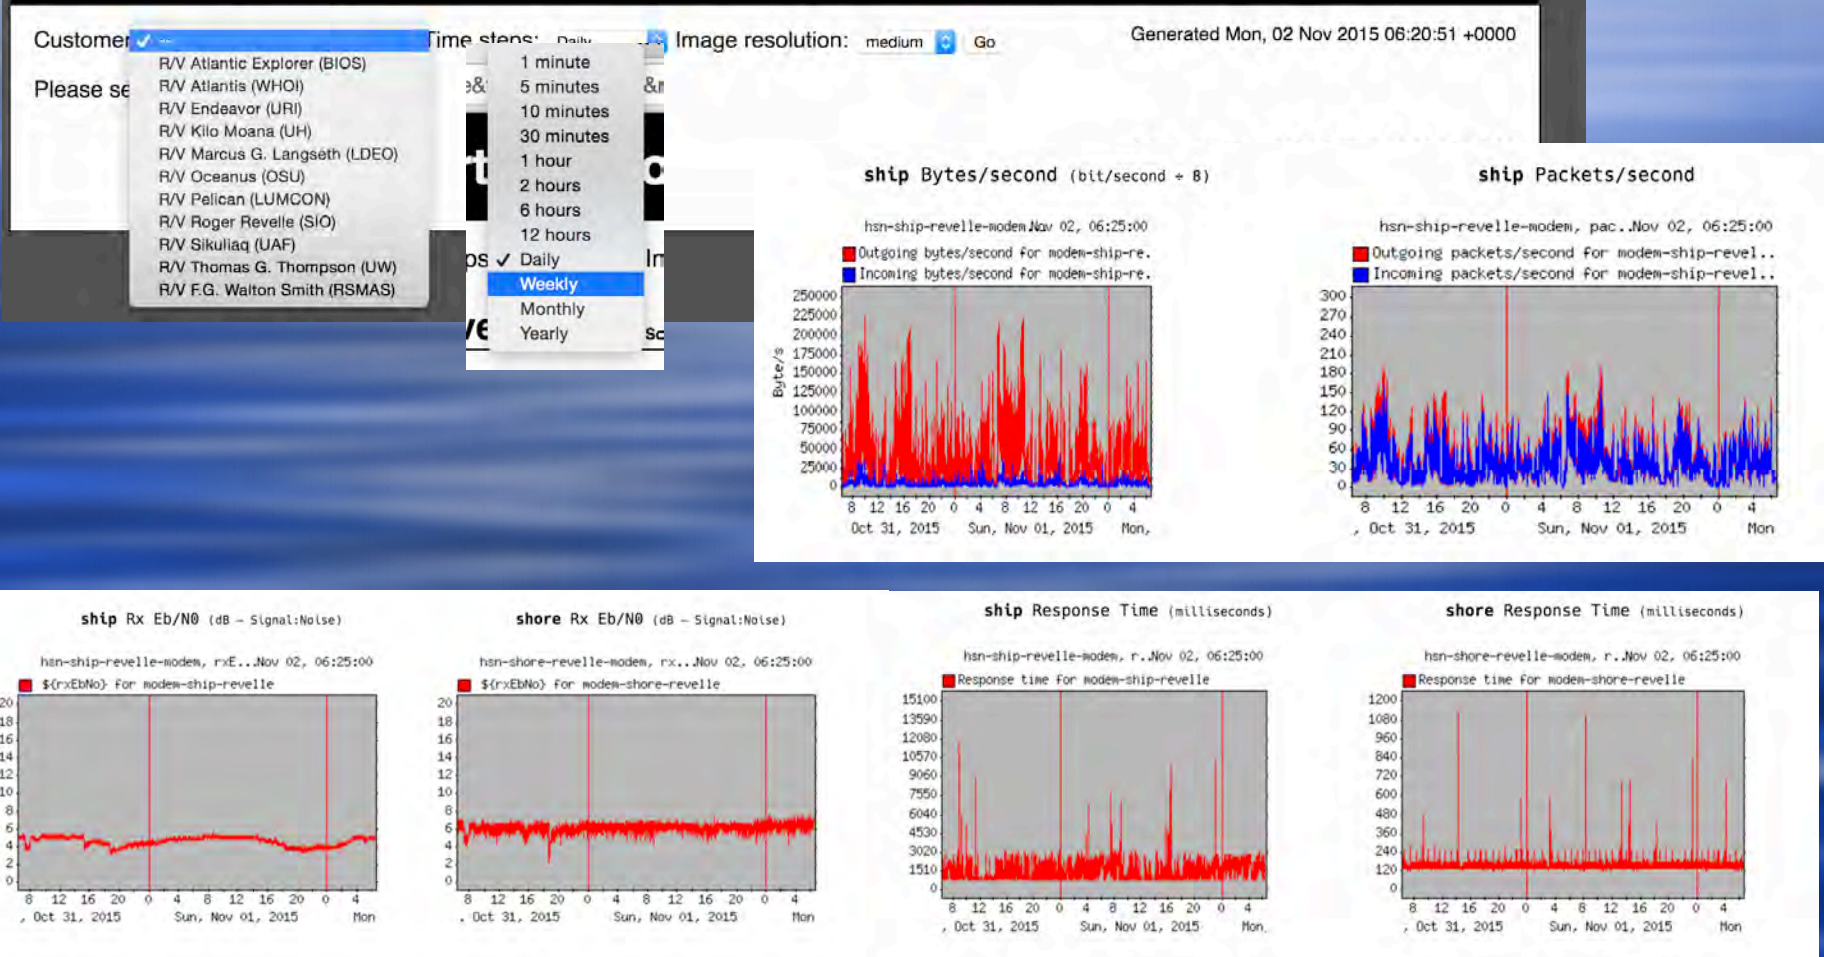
Customer ✓ --

Please se

R/V Atlantic Explorer (BIOS)
R/V Atlantis (WHOI)
R/V Endeavor (URI)
R/V Kilo Moana (UH)
R/V Marcus G. Langseth (LDEO)
R/V Oceanus (OSU)
R/V Pelican (LUMCON)
R/V Roger Revelle (SIO)
R/V Sikuliaq (UAF)
R/V Thomas G. Thompson (UW)
R/V F.G. Walton Smith (RSMAS)

Time steps: Daily

1 minute
5 minutes
10 minutes
30 minutes
1 hour
2 hours
6 hours
12 hours
✓ Daily
Weekly
Monthly
Yearly

Image resolution: medium Go

Generated Mon, 02 Nov 2015 06:20:51 +0000

ship Bytes/second (bit/second ÷ 8)

hsn-ship-revelle-modem Nov 02, 06:25:00
Outgoing bytes/second for modem-ship-re.
Incoming bytes/second for modem-ship-re.

Byte/s
250000 225000 200000 175000 150000 125000 100000 75000 50000 25000 0
8 12 16 20 0 4 8 12 16 20 0 4
Oct 31, 2015 Sun, Nov 01, 2015 Mon,

ship Packets/second

hsn-ship-revelle-modem, pac..Nov 02, 06:25:00
Outgoing packets/second for modem-ship-revel..
Incoming packets/second for modem-ship-revel..

300 270 240 210 180 150 120 90 60 30 0
8 12 16 20 0 4 8 12 16 20 0 4
, Oct 31, 2015 Sun, Nov 01, 2015 Mon

ship Rx Eb/N0 (dB – Signal:Noise)

hsn-ship-revelle-modem, rxE..Nov 02, 06:25:00
${rxEbNo} for modem-ship-revelle

20 18 16 14 12 10 8 6 4 2 0
8 12 16 20 0 4 8 12 16 20 0 4
, Oct 31, 2015 Sun, Nov 01, 2015 Mon

shore Rx Eb/N0 (dB – Signal:Noise)

hsn-shore-revelle-modem, rx..Nov 02, 06:25:00
${rxEbNo} for modem-shore-revelle

20 18 16 14 12 10 8 6 4 2 0
8 12 16 20 0 4 8 12 16 20 0 4
, Oct 31, 2015 Sun, Nov 01, 2015 Mon

ship Response Time (milliseconds)

hsn-ship-revelle-modem, r..Nov 02, 06:25:00
Response time for modem-ship-revelle

15100 13590 12080 10570 9060 7550 6040 4530 3020 1510 0
8 12 16 20 0 4 8 12 16 20 0 4
, Oct 31, 2015 Sun, Nov 01, 2015 Mon,

shore Response Time (milliseconds)

hsn-shore-revelle-modem, r..Nov 02, 06:25:00
Response time for modem-shore-revelle

1200 1080 960 840 720 600 480 360 240 120 0
8 12 16 20 0 4 8 12 16 20 0 4
, Oct 31, 2015 Sun, Nov 01, 2015 Mon